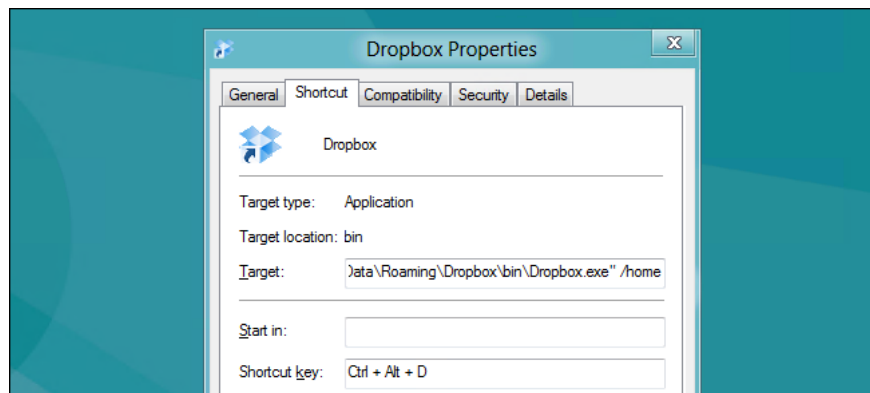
Dropbox Properties

General | Shortcut | Compatibility | Security | Details

Dropbox

Target type: Application

Target location: bin

Target: )ata\Roaming\Dropbox\bin\Dropbox.exe" /home

Start in:

Shortcut key: Ctrl + Alt + D